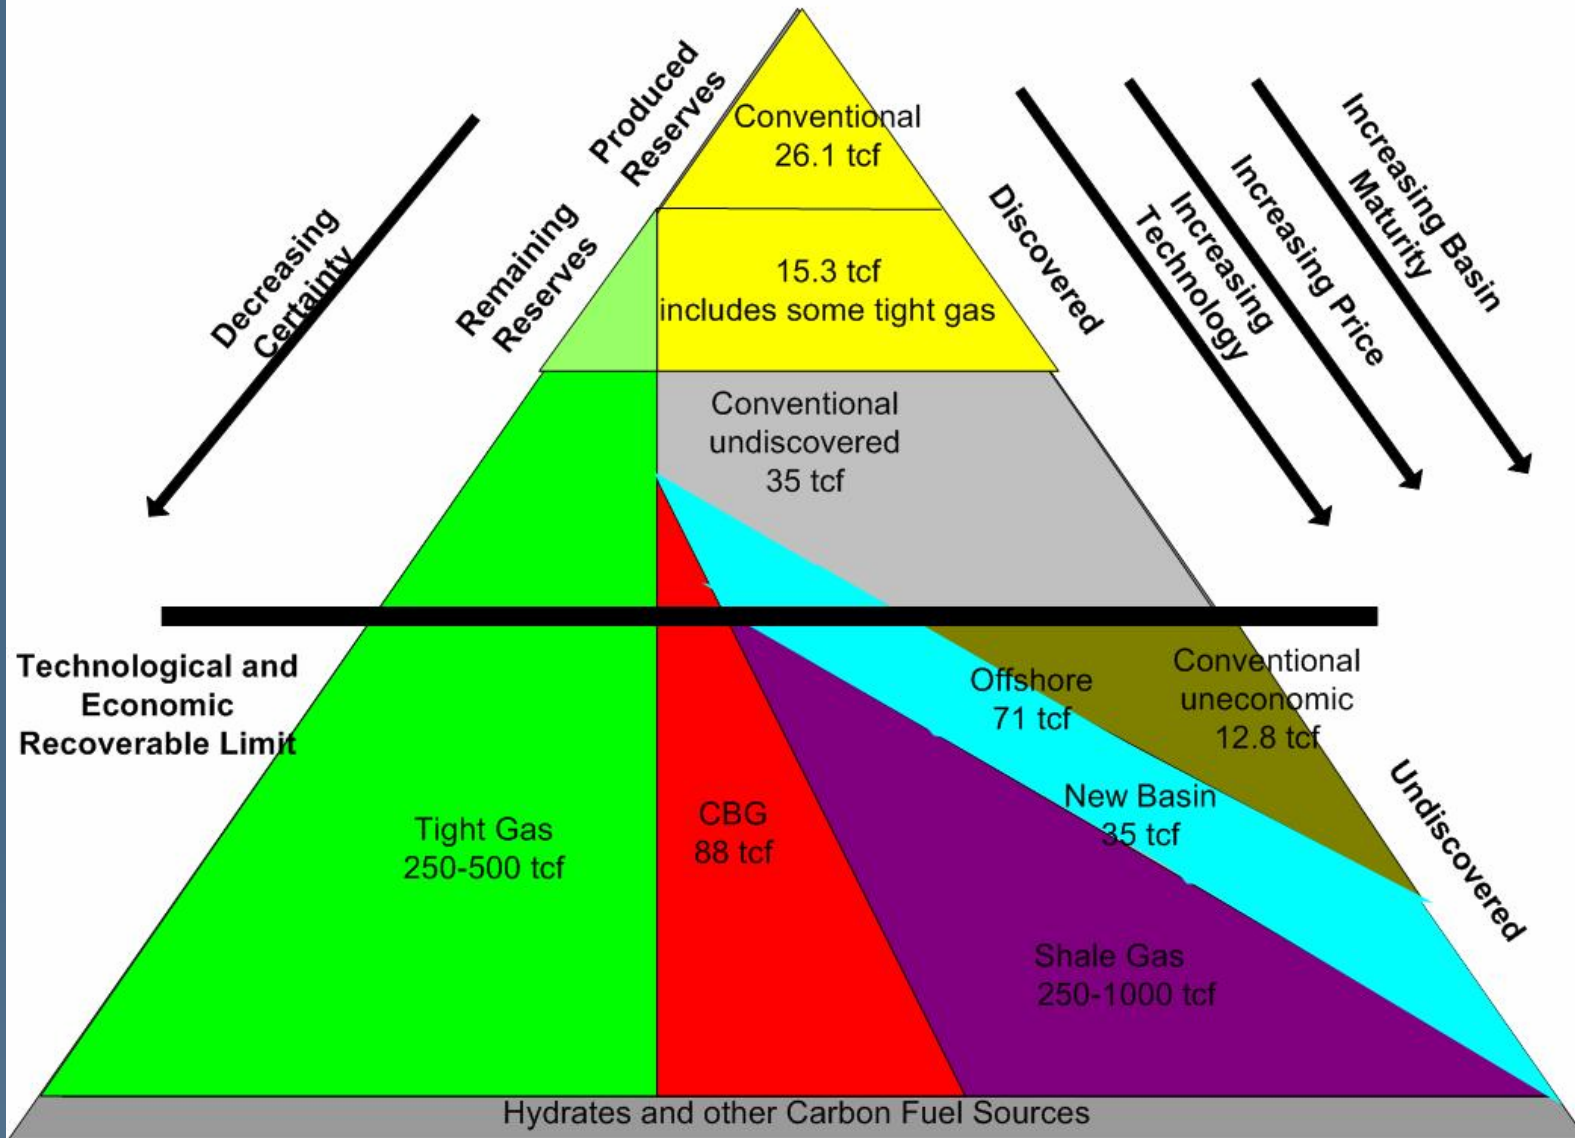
Produced Reserves

Conventional 26.1 tcf

Decreasing Certainty

Remaining Reserves

15.3 tcf includes some tight gas

Discovered

Increasing Technology

Increasing Price

Increasing Basin Maturity

Conventional undiscovered 35 tcf

Technological and Economic Recoverable Limit

Offshore 71 tcf

Conventional uneconomic 12.8 tcf

New Basin 35 tcf

Undiscovered

Tight Gas 250-500 tcf

CBG 88 tcf

Shale Gas 250-1000 tcf

Hydrates and other Carbon Fuel Sources